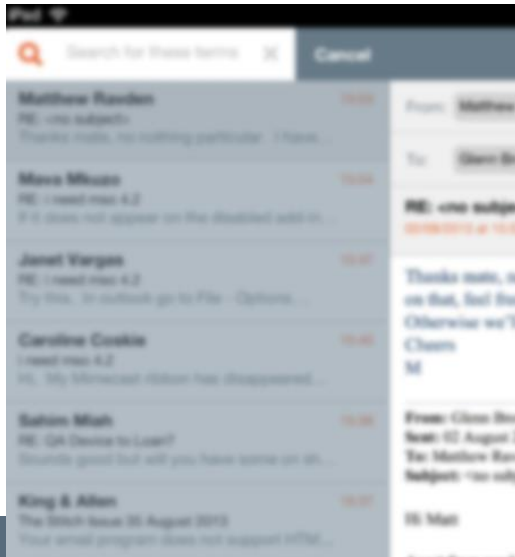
iPad

Search for these terms

Cancel

Matthew Raven 10:01
RE: <no subject>
Thanks mate, no nothing particular. I have...

Mava Mkuzo 10:04
RE: I need mso 4.2
If it does not appear on the disabled add in...

Janet Vargas 10:47
RE: I need mso 4.2
Try this, in outlook go to File - Options...

Caroline Cookie 10:45
I need mso 4.2
Hi, My Mimecast ribbon has disappeared...

Sabin Miah 10:28
RE: QA Device to Loan?
Sounds good but will you have some on sh...

King & Allen 14:27
The Stitch Issue 35 August 2013
Your email program does not support HTM...

From: Matthew

To: Glenn B

RE: <no subje

Thanks mate, n
on that, feel fre
Otherwise we'l
Cheers
M

From: Glenn B
Sent: 02 August 2
To: Matthew Rav
Subject: <no subj

Hi Matt